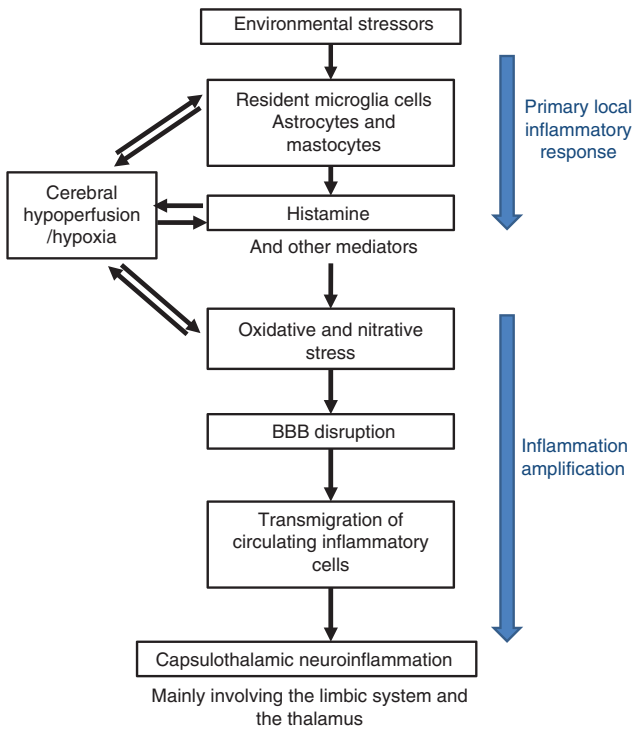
Environmental stressors

Resident microglia cells Astrocytes and mastocytes

Primary local inflammatory response

Cerebral hypoperfusion /hypoxia

Histamine

And other mediators

Oxidative and nitrative stress

BBB disruption

Inflammation amplification

Transmigration of circulating inflammatory cells

Capsulothalamic neuroinflammation

Mainly involving the limbic system and the thalamus